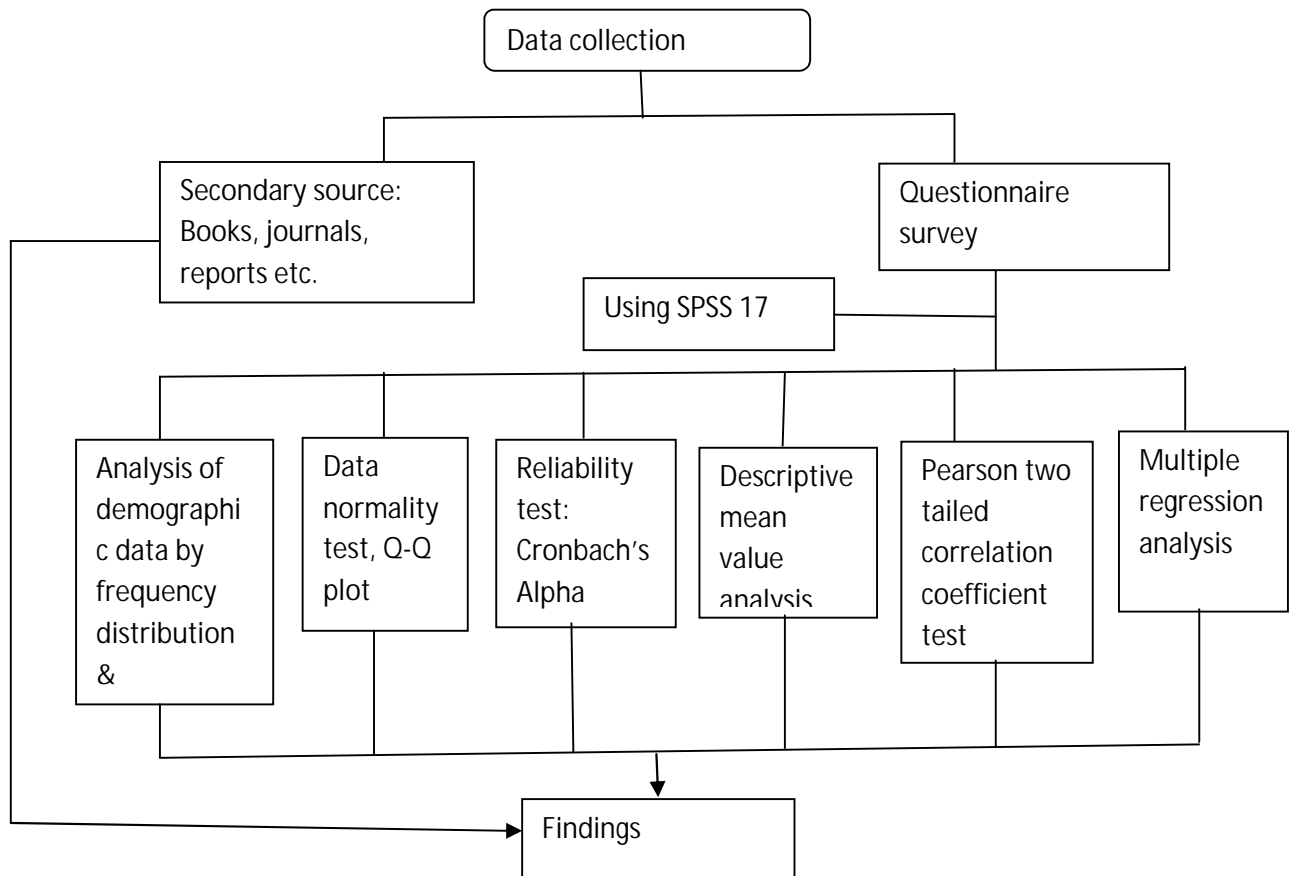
Data collection

Secondary source: Books, journals, reports etc.

Questionnaire survey

Using SPSS 17

Analysis of demographi c data by frequency distribution &

Data normality test, Q-Q plot

Reliability test: Cronbach's Alpha

Descriptive mean value analysis

Pearson two tailed correlation coefficient test

Multiple regression analysis

Findings